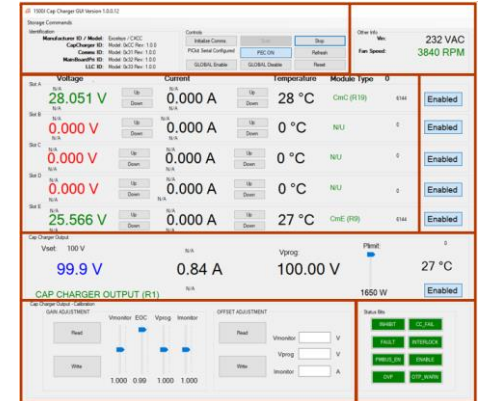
1500 Cap Charger GUI Version 1.0.0.12

Storage Commands

Identification
Manufacturer ID / Model: Excelsys / CXCC
CapCharger ID: Model: 0xCC Rev: 1.0.0
Comms ID: Model: 0x31 Rev: 1.0.0
MainBoardPri ID: Model: 0x32 Rev: 1.0.0
LLC ID: Model: 0x33 Rev: 1.0.0

Controls
Initialise Comms
Exit
Stop
PIClist Serial Configured
PEC ON
Refresh
GLOBAL Enable
GLOBAL Disable
Reset

Other Info
Vin: 232 VAC
Fan Speed: 3840 RPM

Voltage | Current | Temperature | Module Type | 0

Slot A
N/A
28.051 V
Up
Down
N/A
0.000 A
Up
Down
28 °C
CmC (R19)
6144
Enabled

Slot B
N/A
0.000 V
Up
Down
N/A
0.000 A
Up
Down
0 °C
N/U
0
Enabled

Slot C
N/A
0.000 V
Up
Down
N/A
0.000 A
Up
Down
0 °C
N/U
0
Enabled

Slot D
N/A
0.000 V
Up
Down
N/A
0.000 A
Up
Down
0 °C
N/U
0
Enabled

Slot E
N/A
25.566 V
Up
Down
N/A
0.000 A
Up
Down
27 °C
CmE (R9)
6144
Enabled

Cap Charger Output
Vset: 100 V
N/A
Vprog:
Plimit:
0
99.9 V
0.84 A
100.00 V
27 °C
CAP CHARGER OUTPUT (R1)
1650 W
Enabled

Cap Charger Output - Calibration
GAIN ADJUSTMENT
Read
Write
Vmonitor
EGC
Vprog
Imonitor
1.000
0.99
1.000
1.000

OFFSET ADJUSTMENT
Read
Write
Vmonitor
V
Vprog
V
Imonitor
A

Status Bits
INHIBIT
CC_FAIL
FAULT
INTERLOCK
PMBUS_EN
ENABLE
OVP
OTP_WARN